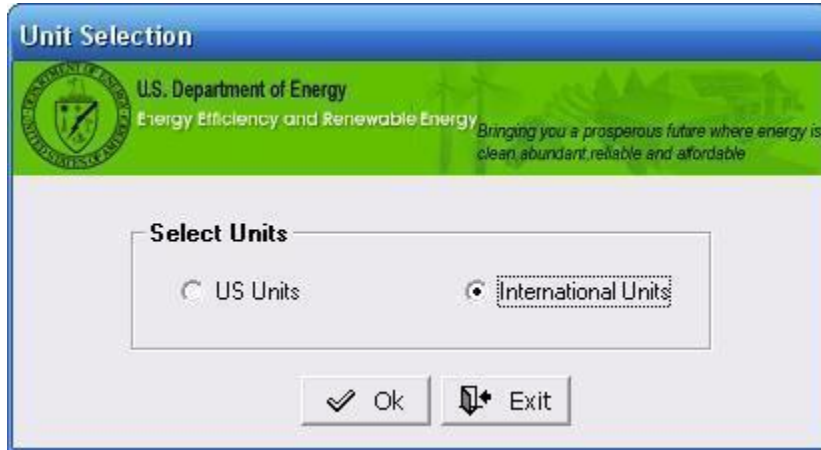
Unit Selection

U.S. Department of Energy
Energy Efficiency and Renewable Energy

Bringing you a prosperous future where energy is clean abundant,reliable and affordable

Select Units

US Units

International Units

Ok

Exit